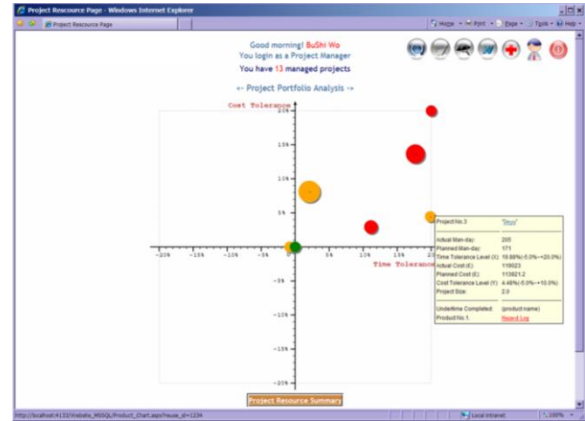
Project Resource Page - Windows Internet Explorer

Project Resource Page

Home · Print · Page · Tools · Help

Good morning! BuShi Wo
You login as a Project Manager
You have 13 managed projects

<- Project Portfolio Analysis ->

Cost Tolerance

20%
15%
10%
5%
-5%
-10%
-15%
-20%

-20% -15% -10% -5% 0 5% 10% 15% 20%

Time Tolerance

Project No.3 "Shop"
Actual Man-day: 205
Planned Man-day: 171
Time Tolerance Level (X): 19.88% (-5.0%~+20.0%)
Actual Cost (£): 119023
Planned Cost (£): 113921.2
Cost Tolerance Level (Y): 4.48% (-5.0%~+10.0%)
Project Size: 2.0

Undefined Completed: (product name)
Product No.1: Record Log

Project Resource Summary

http://localhost:4133/Website_MSSQL/Product_Chart.aspx?reuse_id=1234

Local intranet

100%